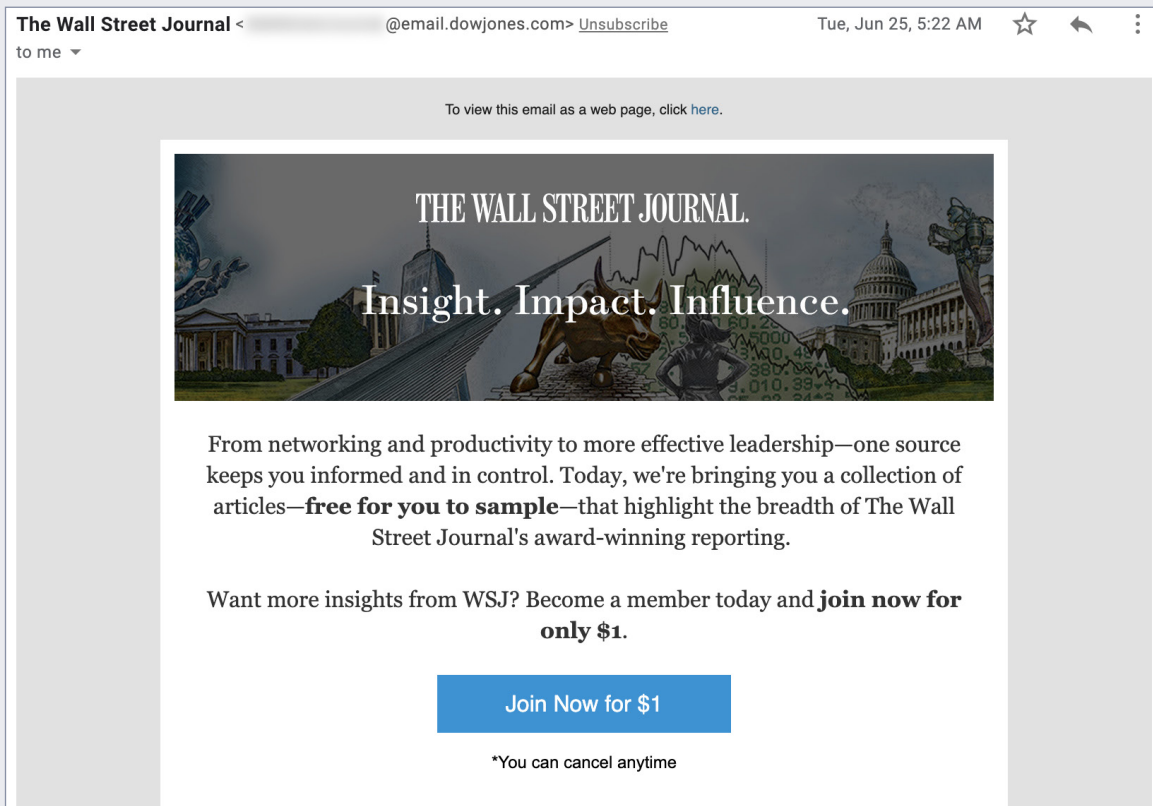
The Wall Street Journal < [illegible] @email.dowjones.com> Unsubscribe Tue, Jun 25, 5:22 AM

to me

To view this email as a web page, click here.

THE WALL STREET JOURNAL.

Insight. Impact. Influence.

From networking and productivity to more effective leadership—one source keeps you informed and in control. Today, we're bringing you a collection of articles—**free for you to sample**—that highlight the breadth of The Wall Street Journal's award-winning reporting.

Want more insights from WSJ? Become a member today and **join now for only $1**.

Join Now for $1

*You can cancel anytime